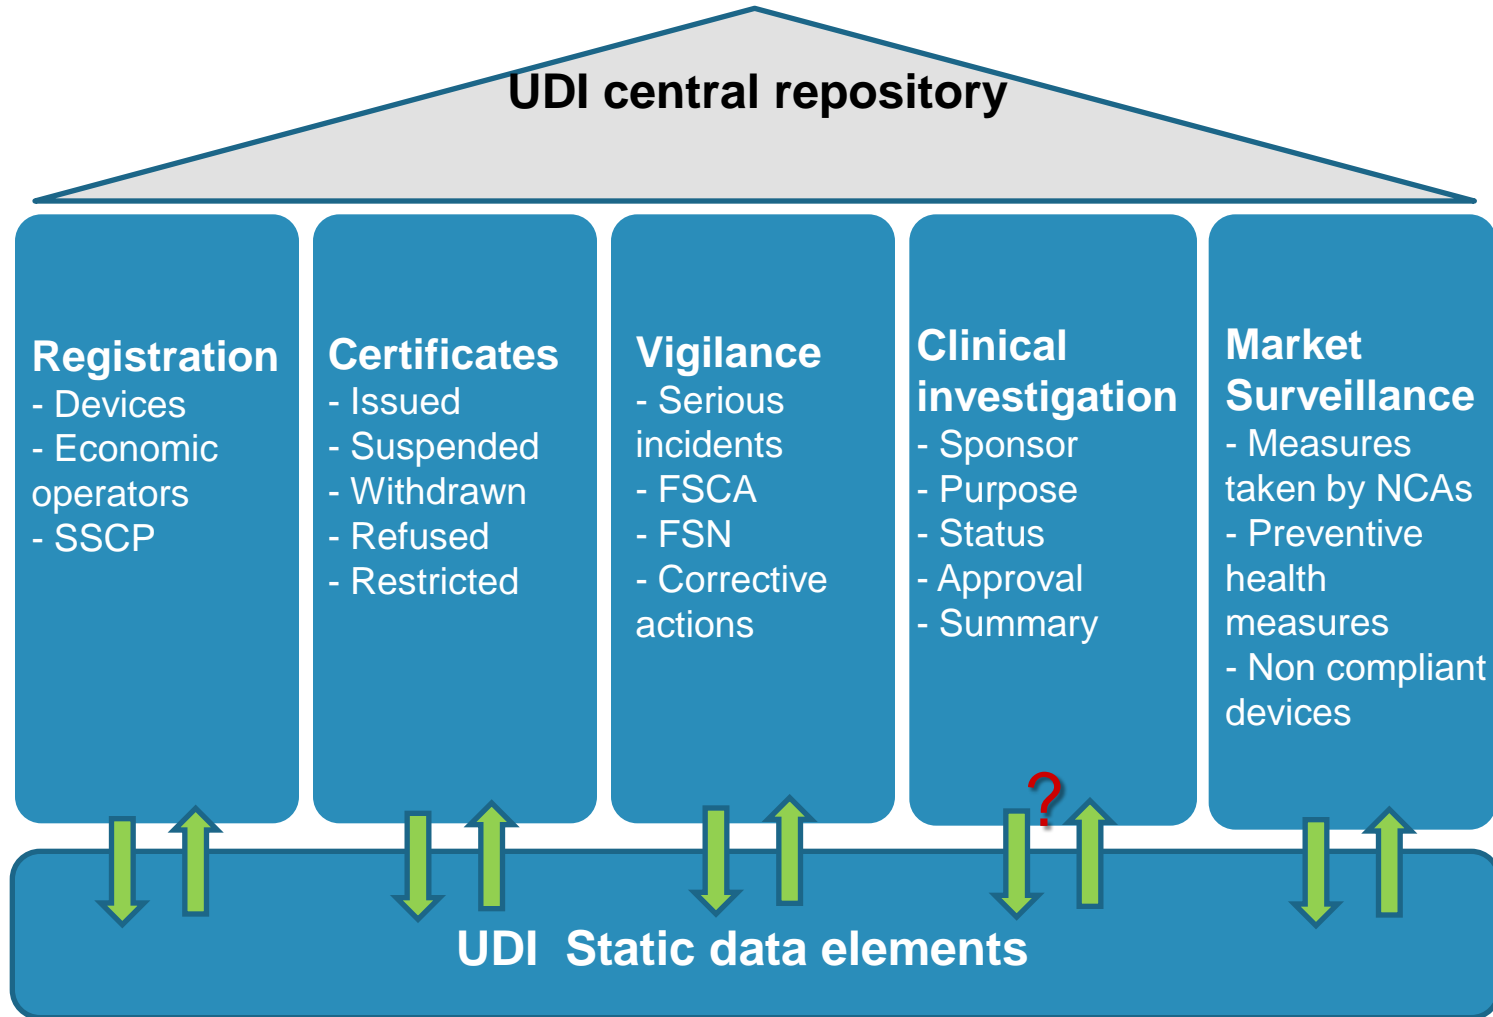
UDI central repository

Registration
- Devices
- Economic operators
- SSCP

Certificates
- Issued
- Suspended
- Withdrawn
- Refused
- Restricted

Vigilance
- Serious incidents
- FSCA
- FSN
- Corrective actions

Clinical investigation
- Sponsor
- Purpose
- Status
- Approval
- Summary

Market Surveillance
- Measures taken by NCAs
- Preventive health measures
- Non compliant devices

?

UDI Static data elements